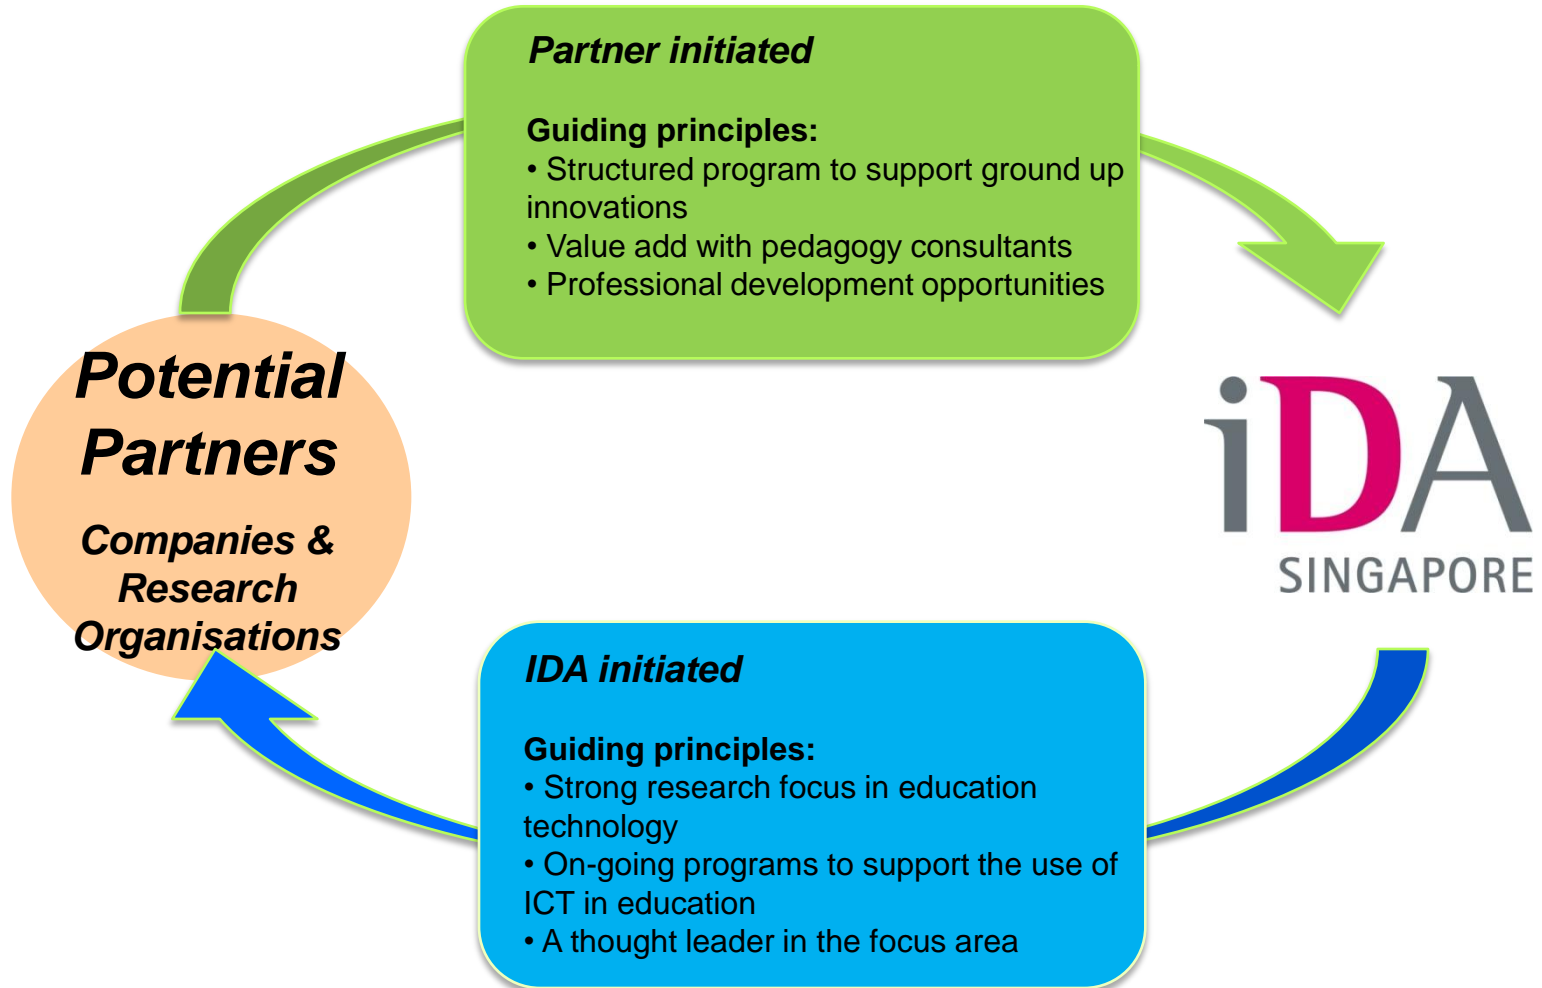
Partner initiated

Guiding principles:
• Structured program to support ground up innovations
• Value add with pedagogy consultants
• Professional development opportunities

Potential Partners

Companies & Research Organisations

iDA
SINGAPORE

IDA initiated

Guiding principles:
• Strong research focus in education technology
• On-going programs to support the use of ICT in education
• A thought leader in the focus area